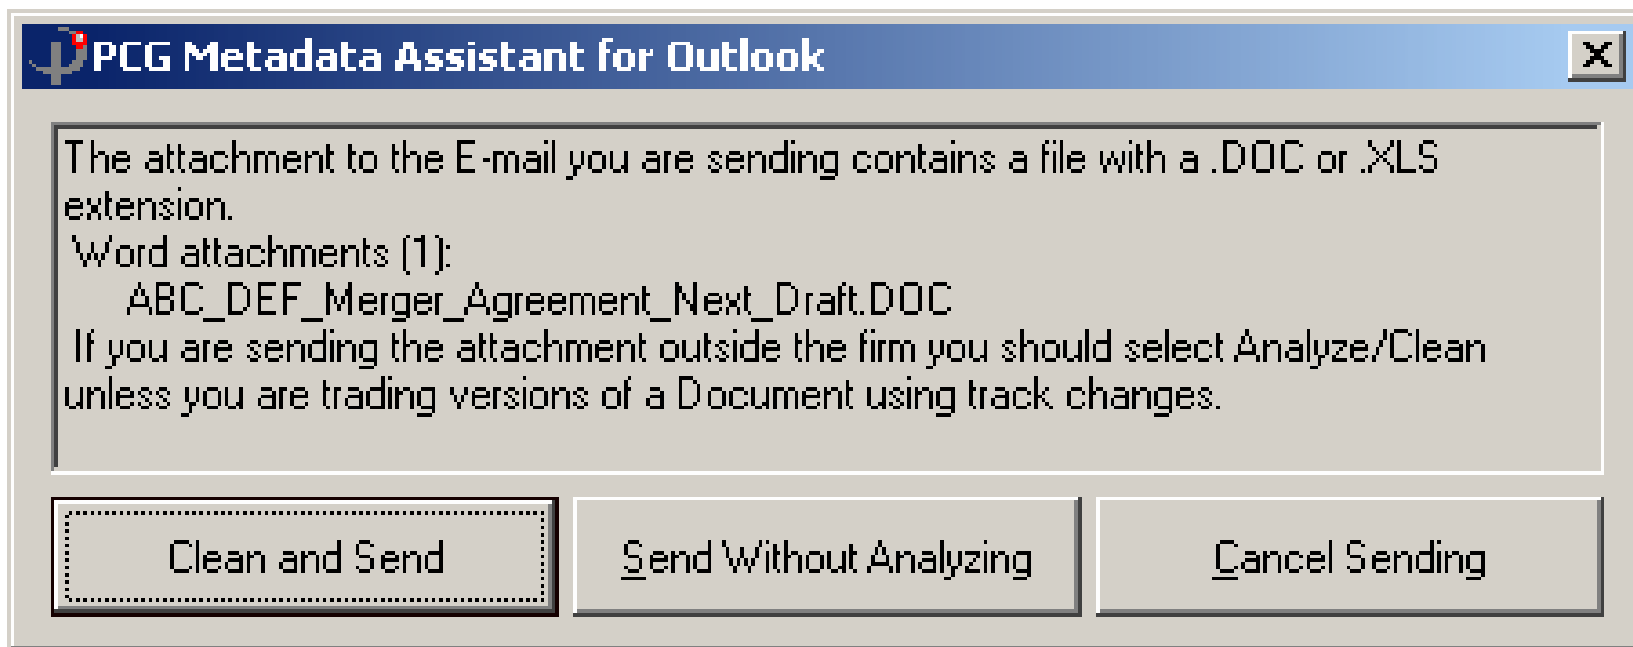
PCG Metadata Assistant for Outlook

X

The attachment to the E-mail you are sending contains a file with a .DOC or .XLS extension.
Word attachments (1):
ABC_DEF_Merger_Agreement_Next_Draft.DOC
If you are sending the attachment outside the firm you should select Analyze/Clean unless you are trading versions of a Document using track changes.

Clean and Send

Send Without Analyzing

Cancel Sending